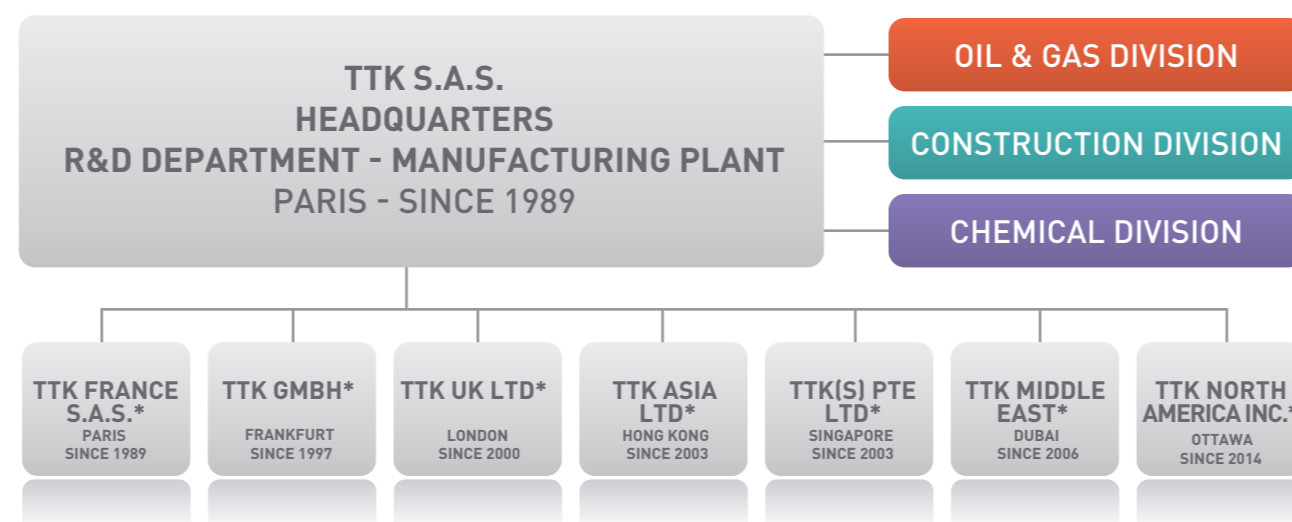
TTK S.A.S.
HEADQUARTERS
R&D DEPARTMENT - MANUFACTURING PLANT
PARIS - SINCE 1989

OIL & GAS DIVISION

CONSTRUCTION DIVISION

CHEMICAL DIVISION

TTK FRANCE S.A.S.*
PARIS
SINCE 1989

TTK GMBH*
FRANKFURT
SINCE 1997

TTK UK LTD*
LONDON
SINCE 2000

TTK ASIA LTD*
HONG KONG
SINCE 2003

TTK(S) PTE LTD*
SINGAPORE
SINCE 2003

TTK MIDDLE EAST*
DUBAI
SINCE 2006

TTK NORTH AMERICA INC.*
OTTAWA
SINCE 2014